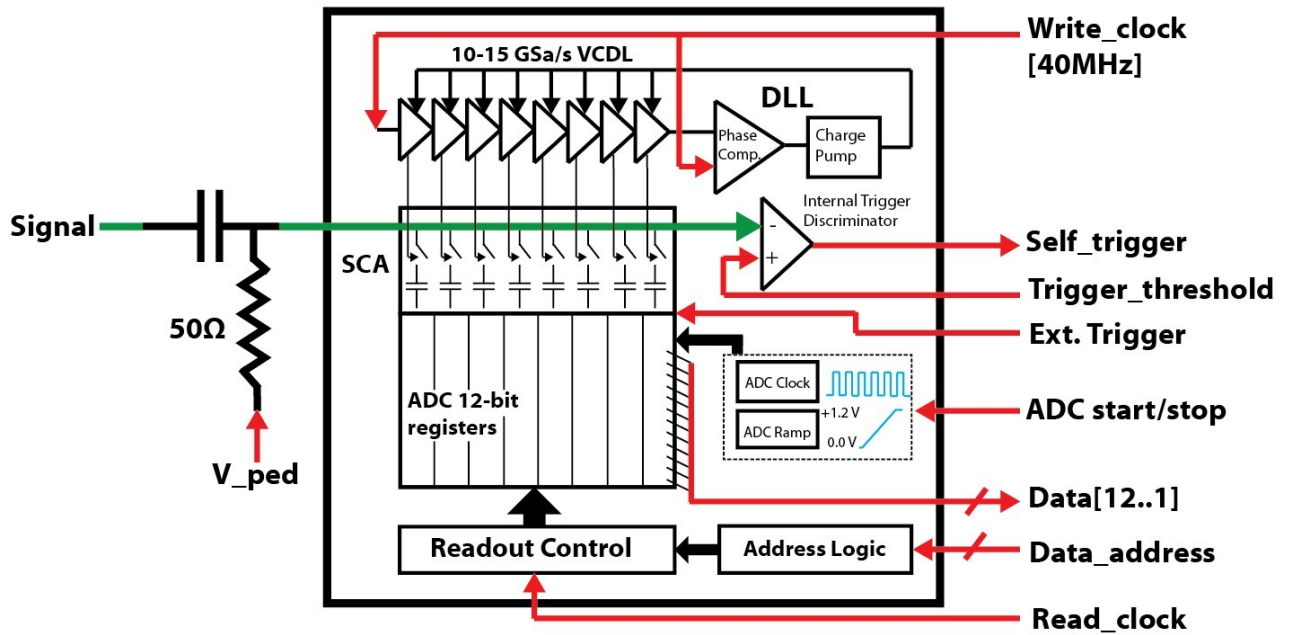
Write_clock
[40MHz]

10-15 GSa/s VCDL

DLL

Phase
Comp.

Charge
Pump

Internal Trigger
Discriminator

-
+

Signal

SCA

Self_trigger

Trigger_threshold

50Ω

Ext. Trigger

ADC Clock

ADC 12-bit
registers

+1.2 V

ADC Ramp

0.0 V

ADC start/stop

V_ped

Data[12..1]

Readout Control

Address Logic

Data_address

Read_clock